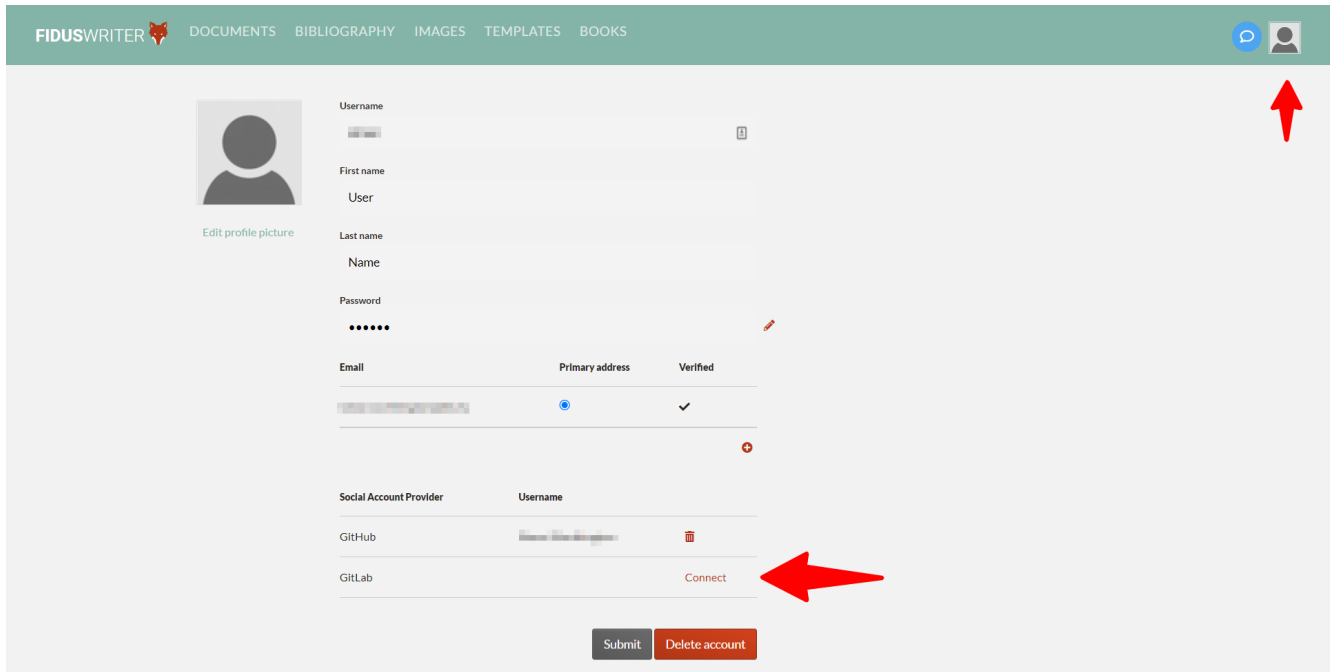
FIDUSWRITER DOCUMENTS BIBLIOGRAPHY IMAGES TEMPLATES BOOKS

Edit profile picture

Username

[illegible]

First name

User

Last name

Name

Password

••••••

| Email | Primary address | Verified |
|---|---|---|
| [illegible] | | ✓ |

| Social Account Provider | Username | |
|---|---|---|
| GitHub | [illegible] | |
| GitLab | | Connect |

Submit Delete account